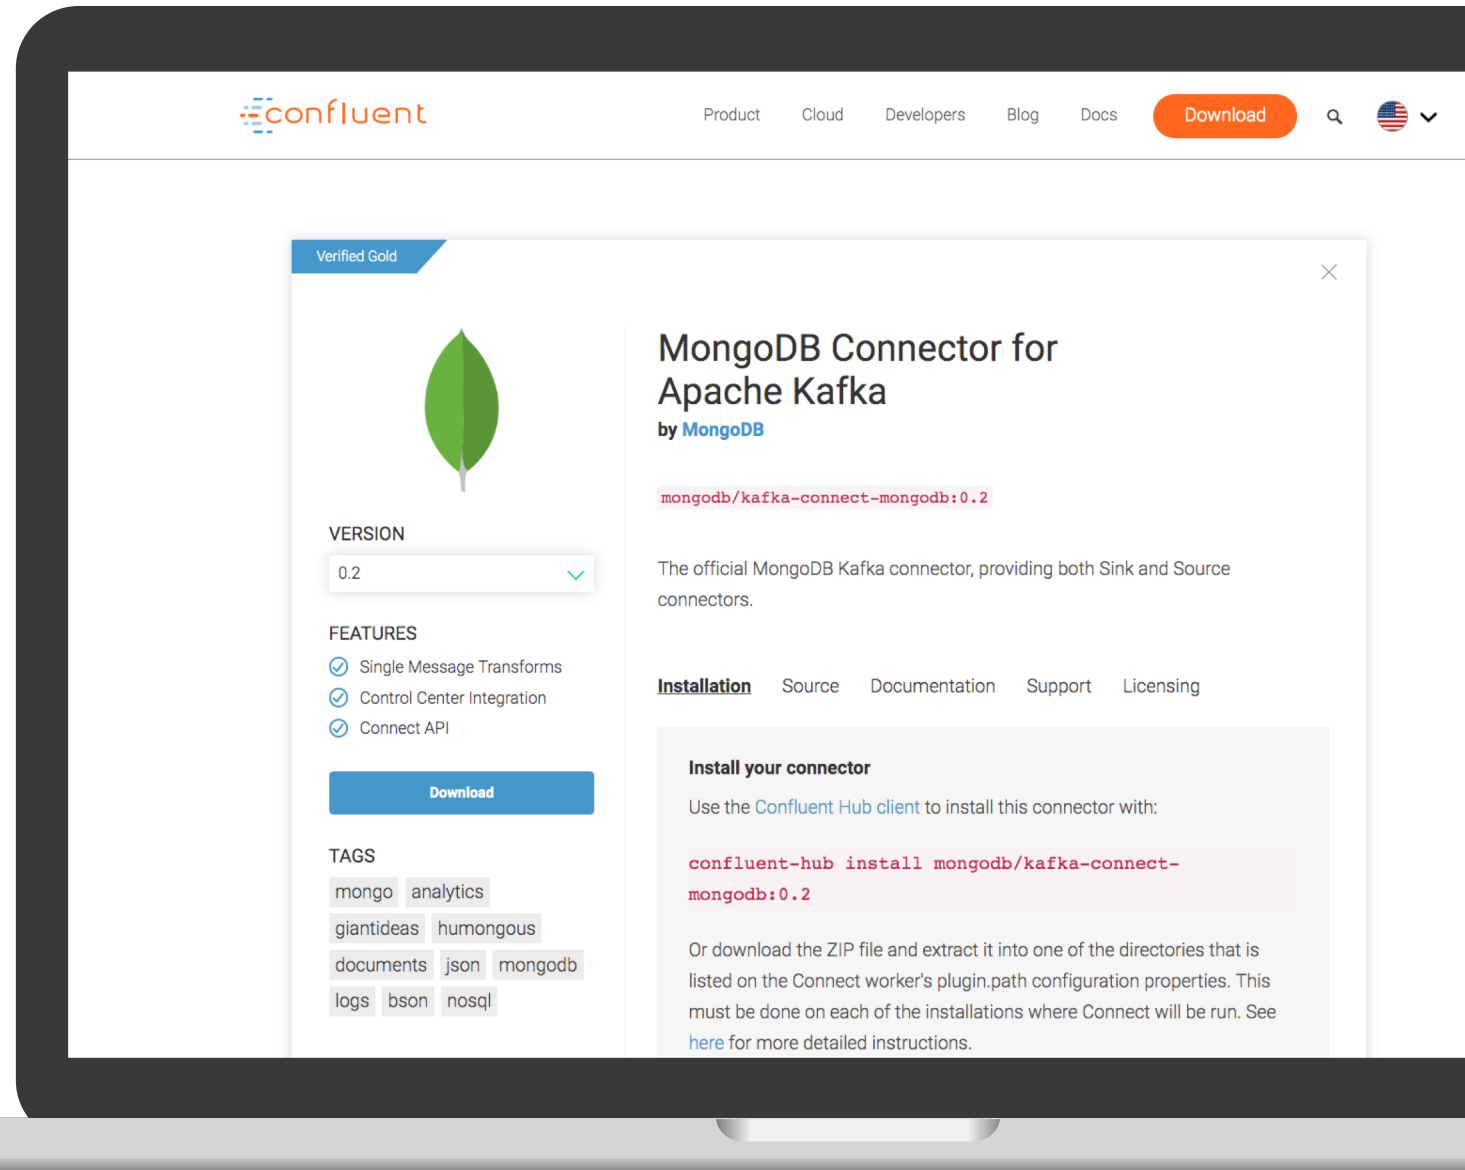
confluent

Product Cloud Developers Blog Docs Download

Verified Gold

VERSION

0.2

FEATURES

Single Message Transforms

Control Center Integration

Connect API

Download

TAGS

mongo analytics giantideas humongous documents json mongodb logs bson nosql

MongoDB Connector for Apache Kafka

by MongoDB

mongodb/kafka-connect-mongodb:0.2

The official MongoDB Kafka connector, providing both Sink and Source connectors.

Installation Source Documentation Support Licensing

Install your connector

Use the Confluent Hub client to install this connector with:

confluent-hub install mongodb/kafka-connect-mongodb:0.2

Or download the ZIP file and extract it into one of the directories that is listed on the Connect worker's plugin.path configuration properties. This must be done on each of the installations where Connect will be run. See here for more detailed instructions.